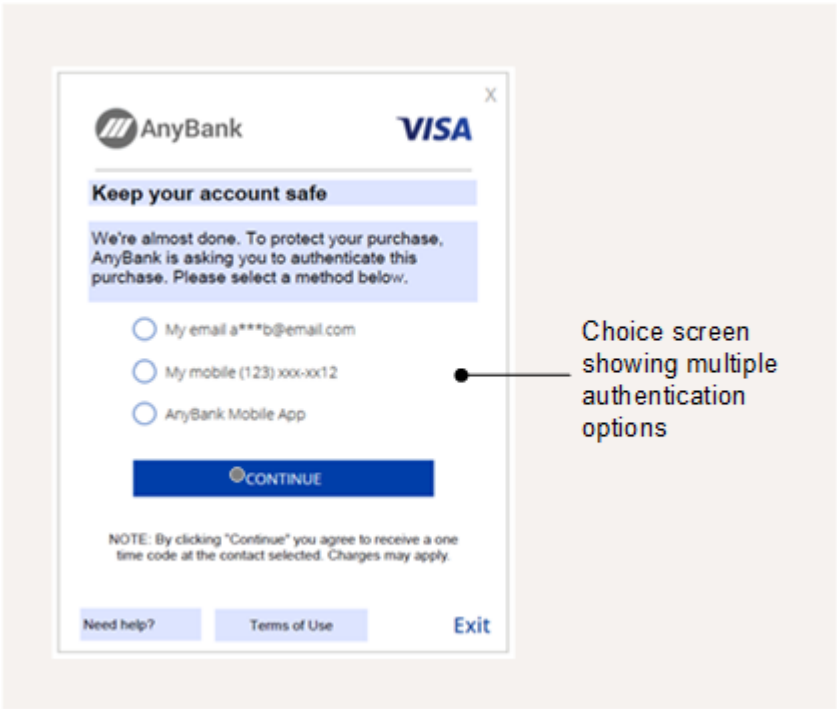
X

AnyBank

VISA

Keep your account safe

We're almost done. To protect your purchase, AnyBank is asking you to authenticate this purchase. Please select a method below.

My email a***b@email.com

My mobile (123) xxx-xx12

AnyBank Mobile App

CONTINUE

NOTE: By clicking "Continue" you agree to receive a one time code at the contact selected. Charges may apply.

Need help?

Terms of Use

Exit

Choice screen showing multiple authentication options